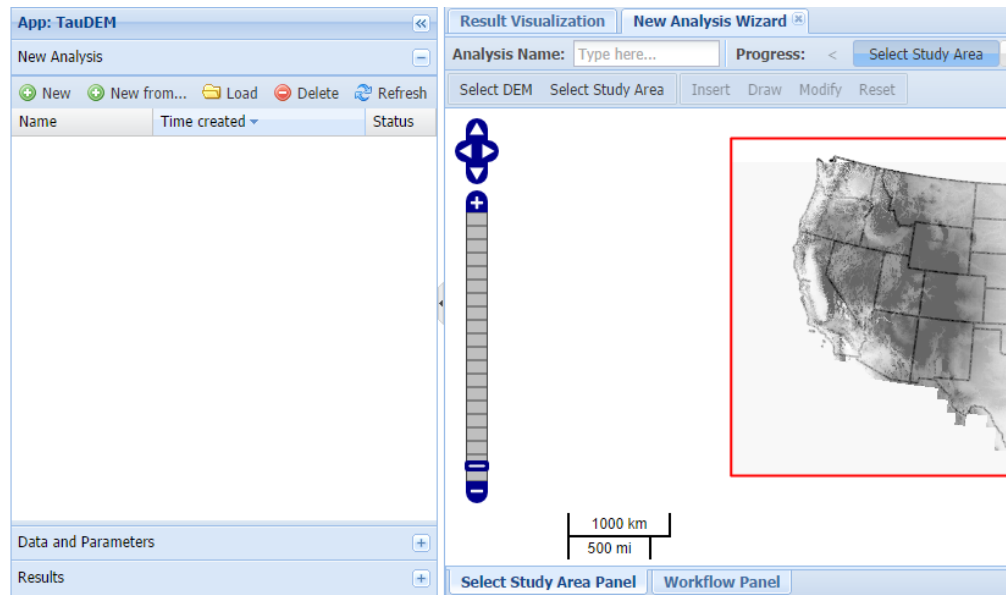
App: TauDEM
New Analysis
New New from... Load Delete Refresh

| Name | Time created | Status |
|---|---|---|

Data and Parameters
Results

Result Visualization New Analysis Wizard
Analysis Name: Type here... Progress: < Select Study Area
Select DEM Select Study Area Insert Draw Modify Reset

1000 km
500 mi

Select Study Area Panel Workflow Panel